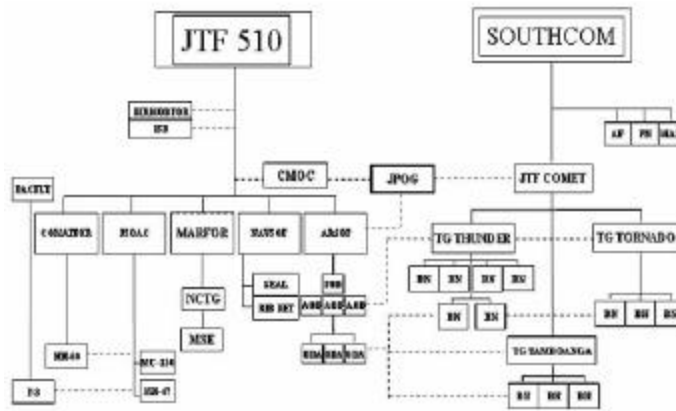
JTF 510

SOUTHCOM

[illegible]
ISB

AF
PN
MA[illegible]

CMOC
JPOG
JTF COMET

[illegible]

COMAFFOR
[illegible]
MARFOR
NAVSOF
ARSOF

TG THUNDER
TG TORNADO

SEAL
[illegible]
NCTG
MSE
SOB
AOB
AOB
AOB

BN
BN
BN
BN
BN
BN
BN
BN

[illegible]
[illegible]
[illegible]
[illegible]

TG ZAMBOANGA

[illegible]
MC-130
MH-47
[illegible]

BN
BN
BN